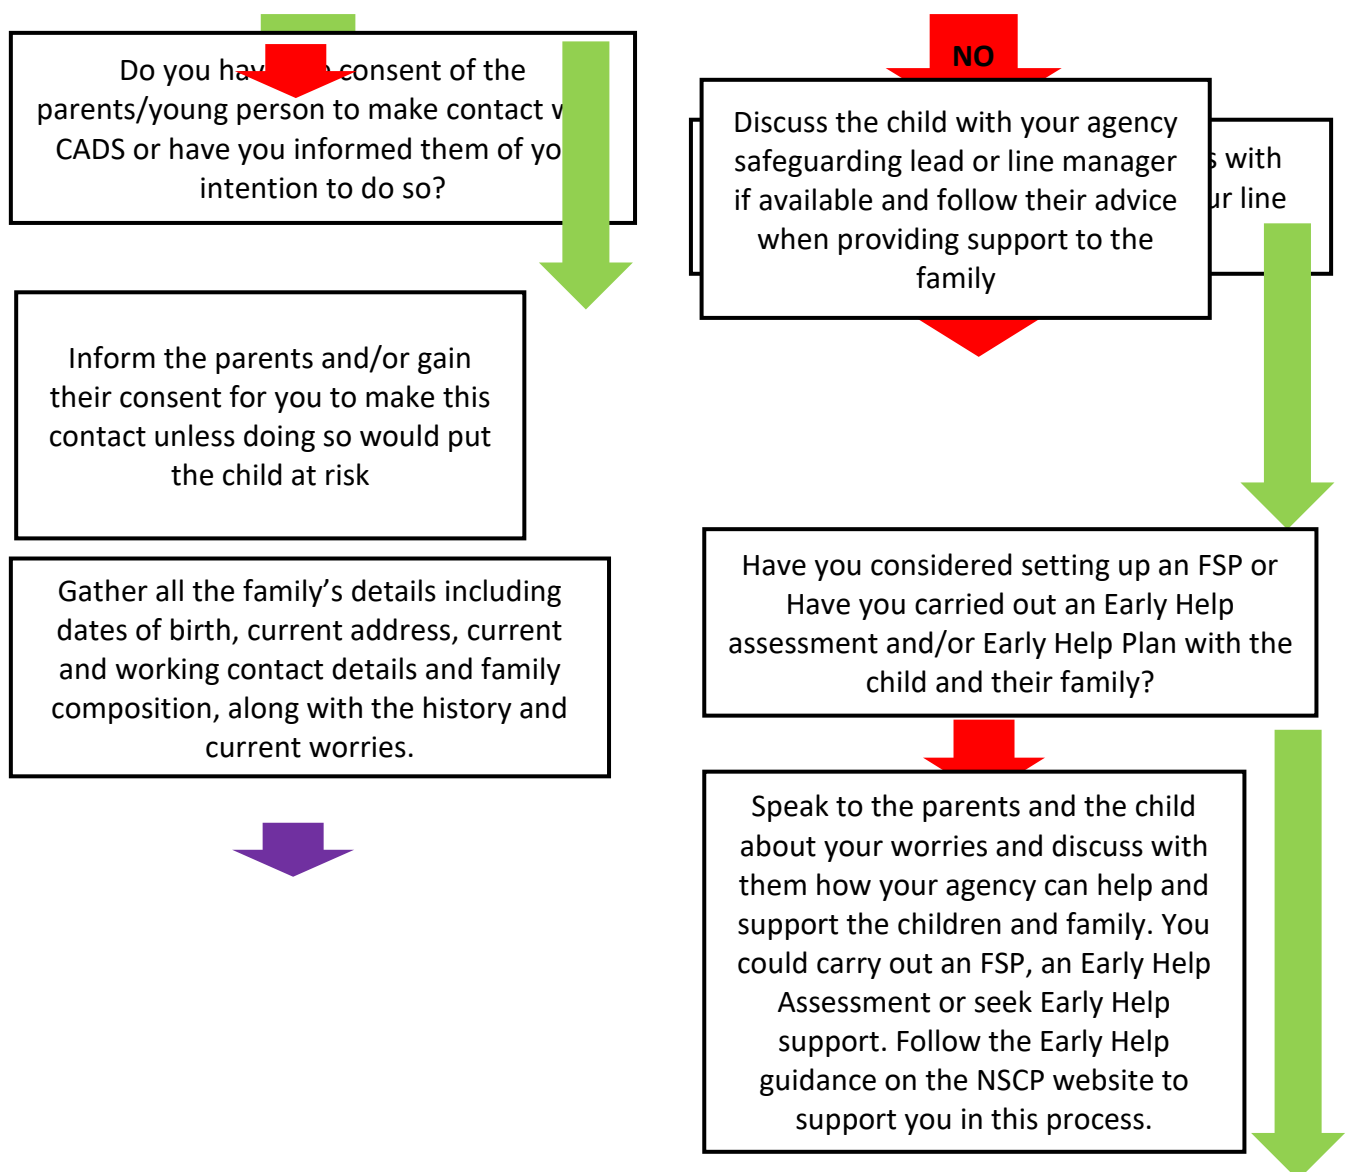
Do you ha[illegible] consent of the parents/young person to make contact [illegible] CADS or have you informed them of yo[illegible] intention to do so?

Inform the parents and/or gain their consent for you to make this contact unless doing so would put the child at risk

Gather all the family's details including dates of birth, current address, current and working contact details and family composition, along with the history and current worries.

NO

Discuss the child with your agency safeguarding lead or line manager if available and follow their advice when providing support to the family

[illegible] with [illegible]r line

Have you considered setting up an FSP or Have you carried out an Early Help assessment and/or Early Help Plan with the child and their family?

Speak to the parents and the child about your worries and discuss with them how your agency can help and support the children and family. You could carry out an FSP, an Early Help Assessment or seek Early Help support. Follow the Early Help guidance on the NSCP website to support you in this process.